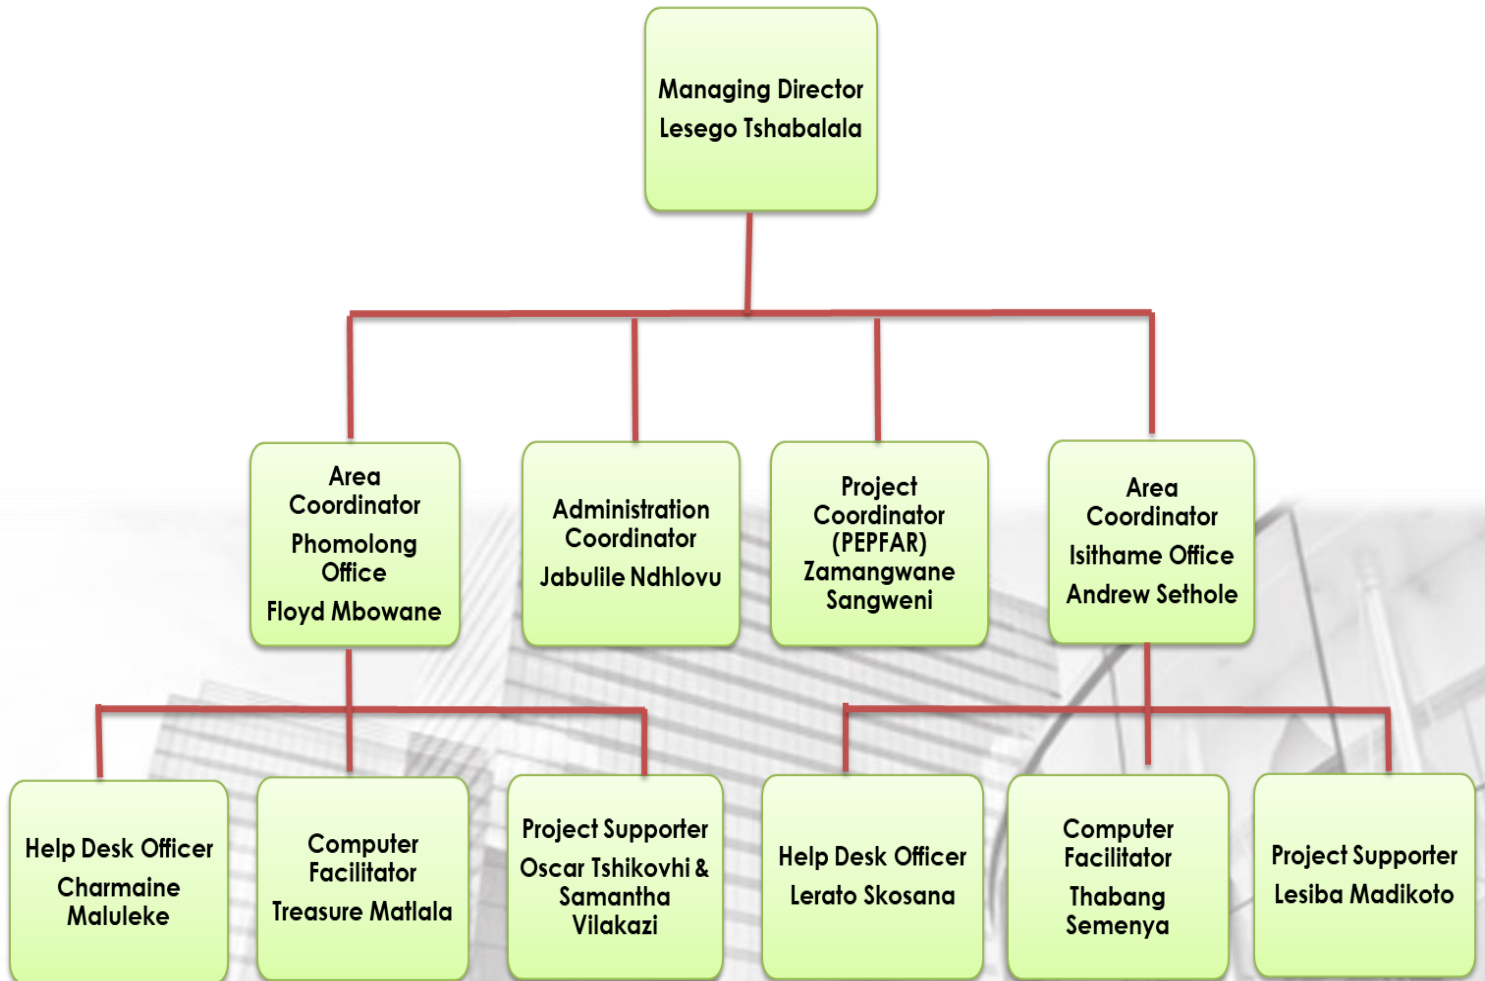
Managing Director
Lesego Tshabalala

Area Coordinator
Phomolong Office
Floyd Mbowane

Administration Coordinator
Jabulile Ndhlovu

Project Coordinator (PEPFAR)
Zamangwane Sangweni

Area Coordinator
Isithame Office
Andrew Sethole

Help Desk Officer
Charmaine Maluleke

Computer Facilitator
Treasure Matlala

Project Supporter
Oscar Tshikovhi & Samantha Vilakazi

Help Desk Officer
Lerato Skosana

Computer Facilitator
Thabang Semenya

Project Supporter
Lesiba Madikoto